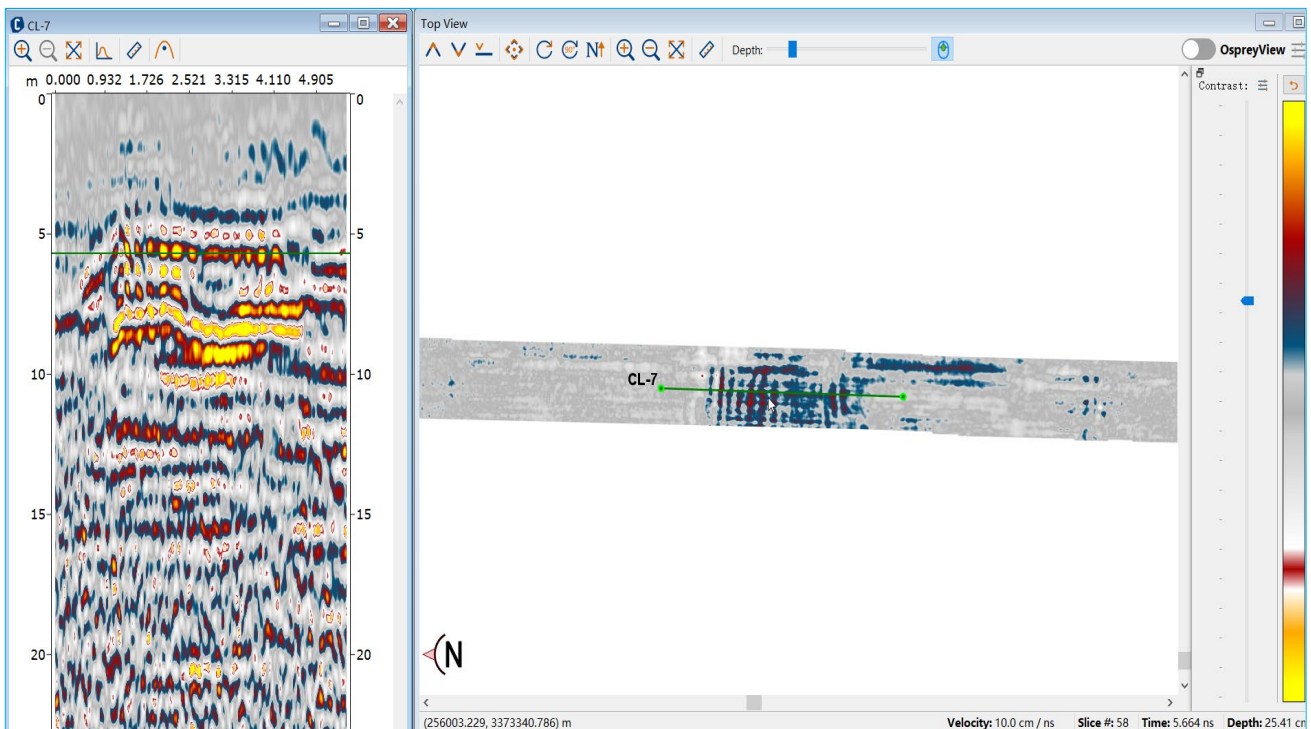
CL-7

m 0.000 0.932 1.726 2.521 3.315 4.110 4.905

0 0
5 5
10 10
15 15
20 20

Top View

Depth:

OspreyView

Contrast:

CL-7

N

(256003.229, 3373340.786) m

Velocity: 10.0 cm / ns Slice #: 58 Time: 5.664 ns Depth: 25.41 cm